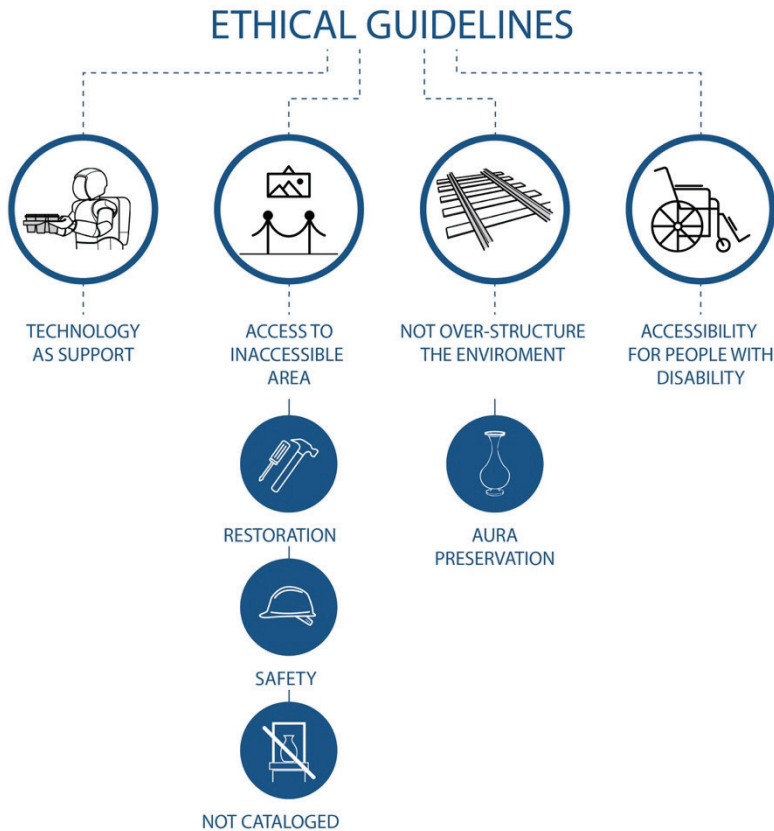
ETHICAL GUIDELINES

TECHNOLOGY AS SUPPORT

ACCESS TO INACCESSIBLE AREA

NOT OVER-STRUCTURE THE ENVIROMENT

ACCESSIBILITY FOR PEOPLE WITH DISABILITY

RESTORATION

AURA PRESERVATION

SAFETY

NOT CATALOGED